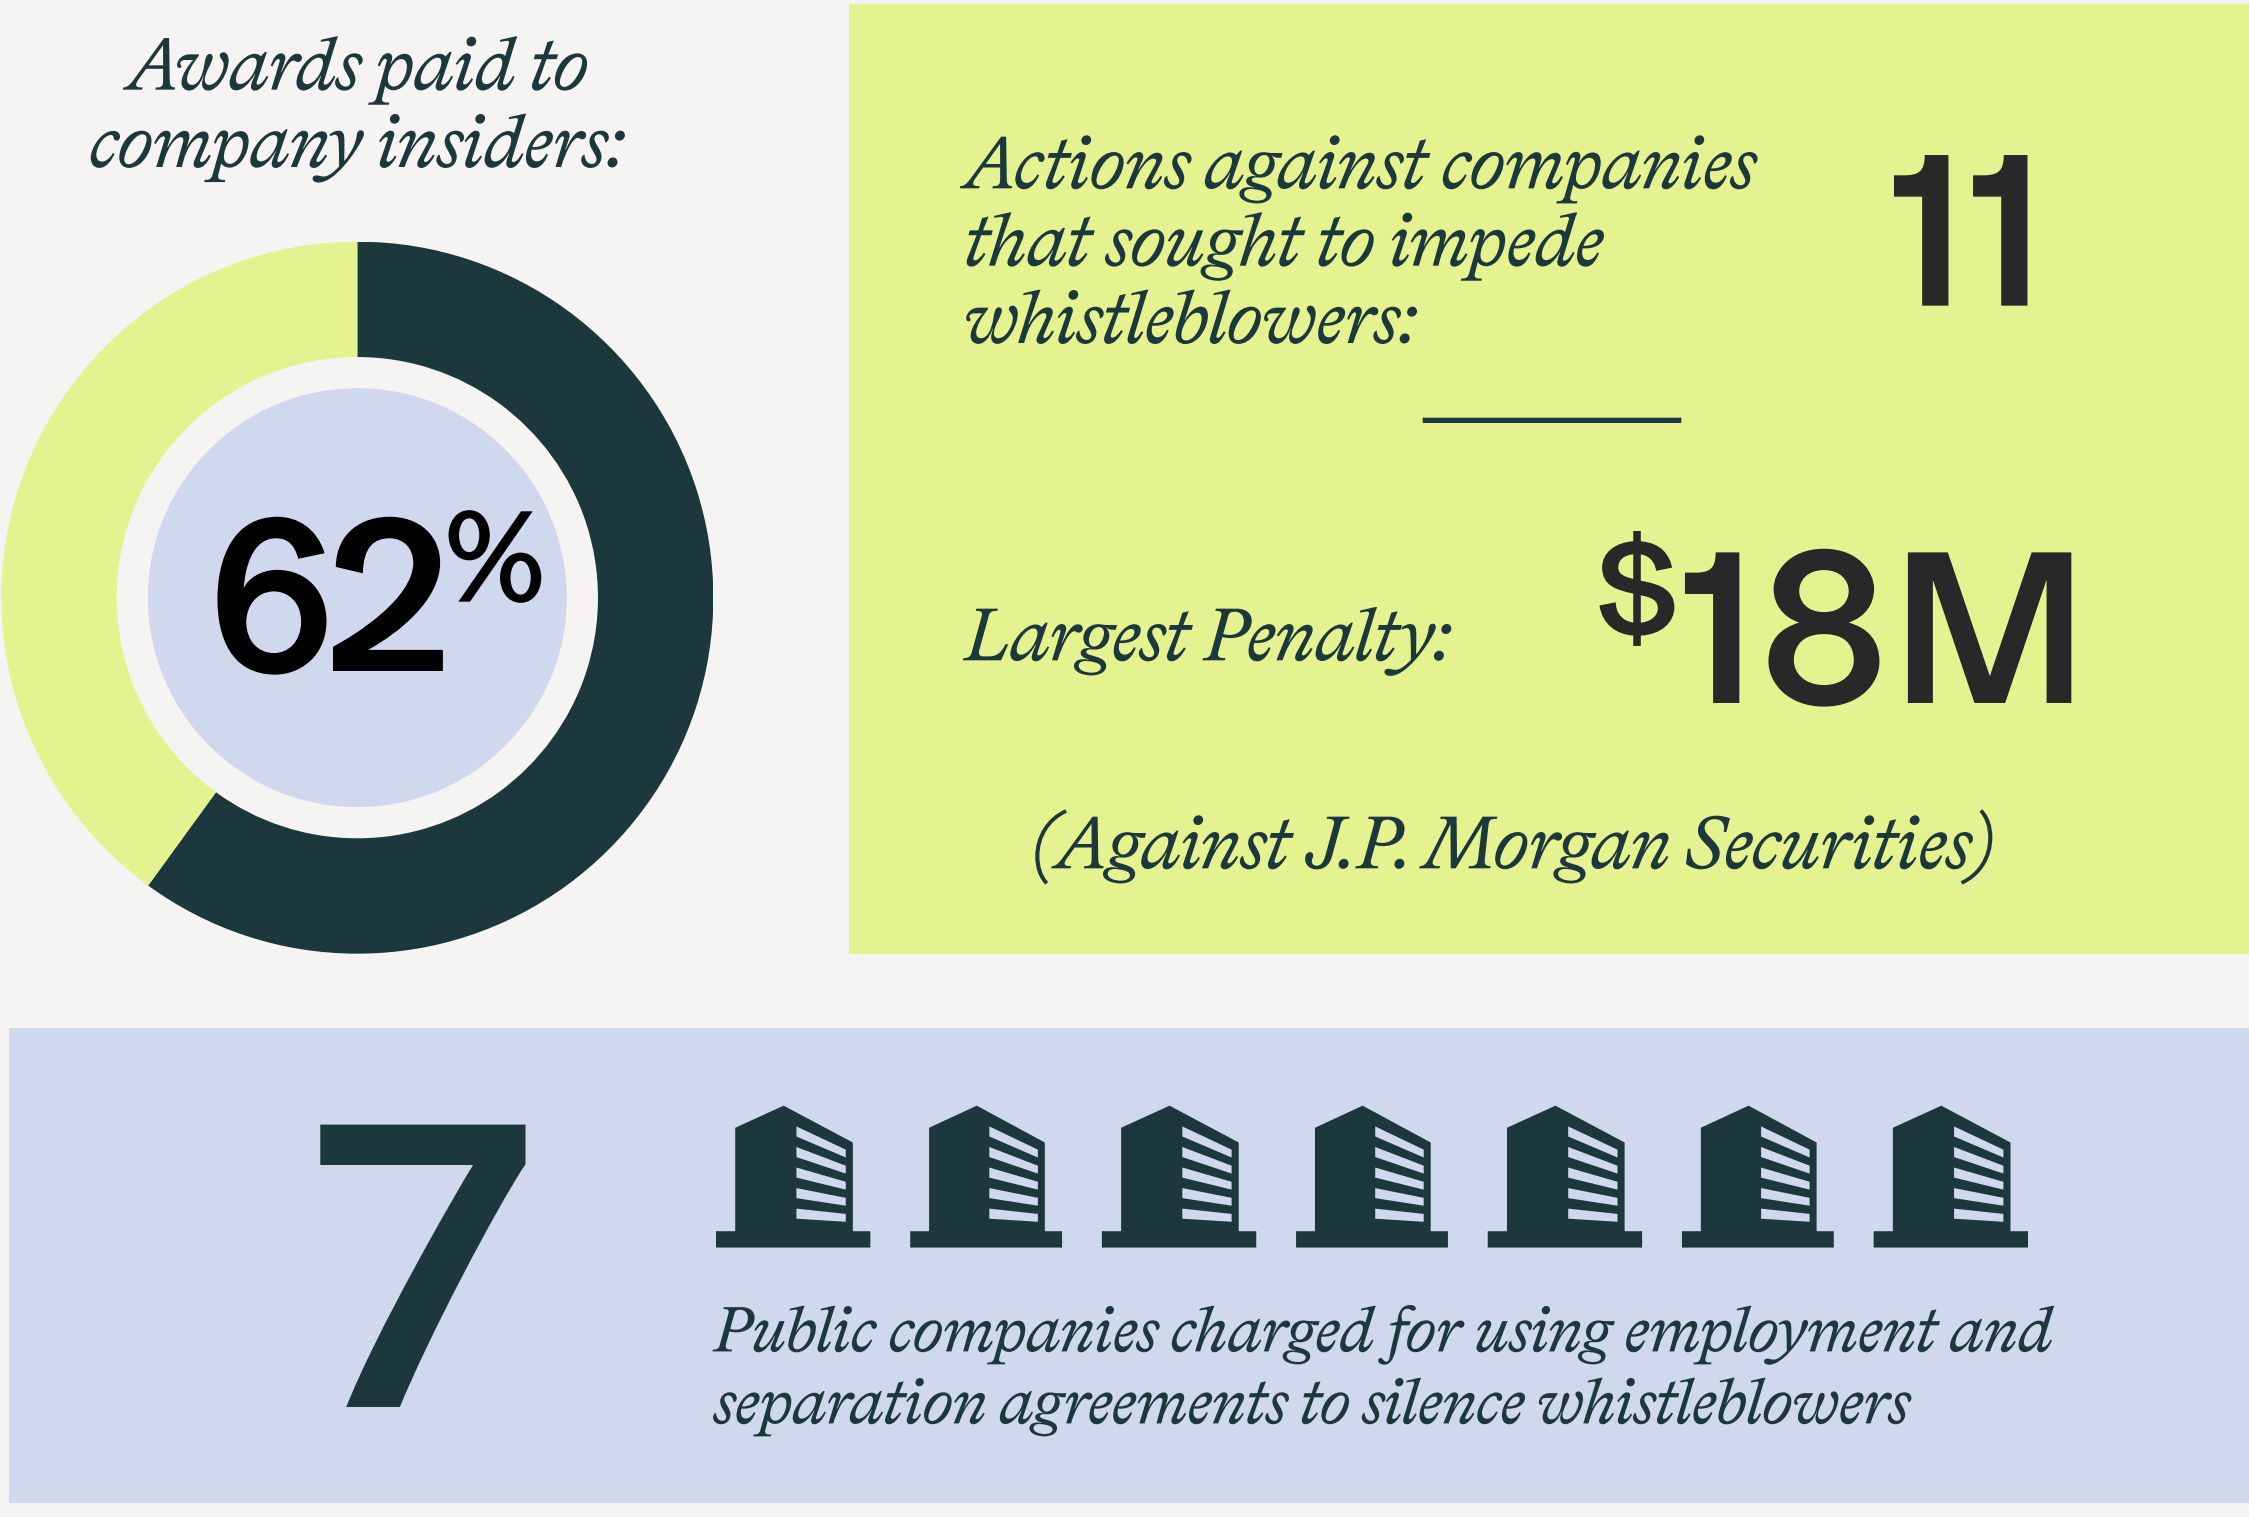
Awards paid to company insiders:

62%

Actions against companies that sought to impede whistleblowers:

11

Largest Penalty:

$18M

(Against J.P. Morgan Securities)

7

Public companies charged for using employment and separation agreements to silence whistleblowers